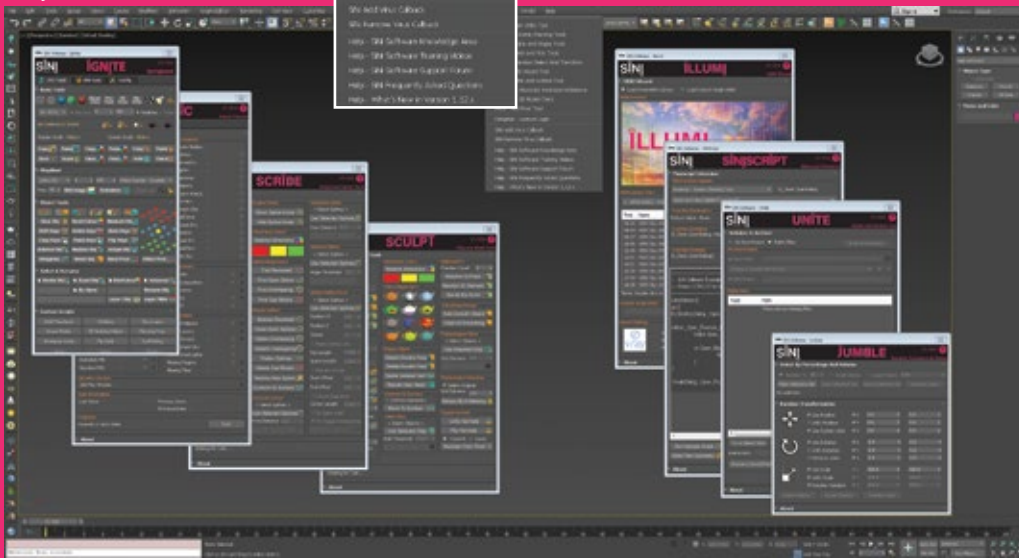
SiNi Add Virus Callback
SiNi Remove Virus Callback

Help - SiNi Software Knowledge Base
Help - SiNi Software Training Videos
Help - SiNi Software Support Forum
Help - SiNi Frequently Asked Questions
Help - What's New in Version 1.12.x

SiNi IGNITE

SiNi SCRIBE

SiNi SCULPT

SiNi ILLUMI

ILLUMI

SiNi SiNiSCRIPT

SiNi UNITE

SiNi JUMBLE

About